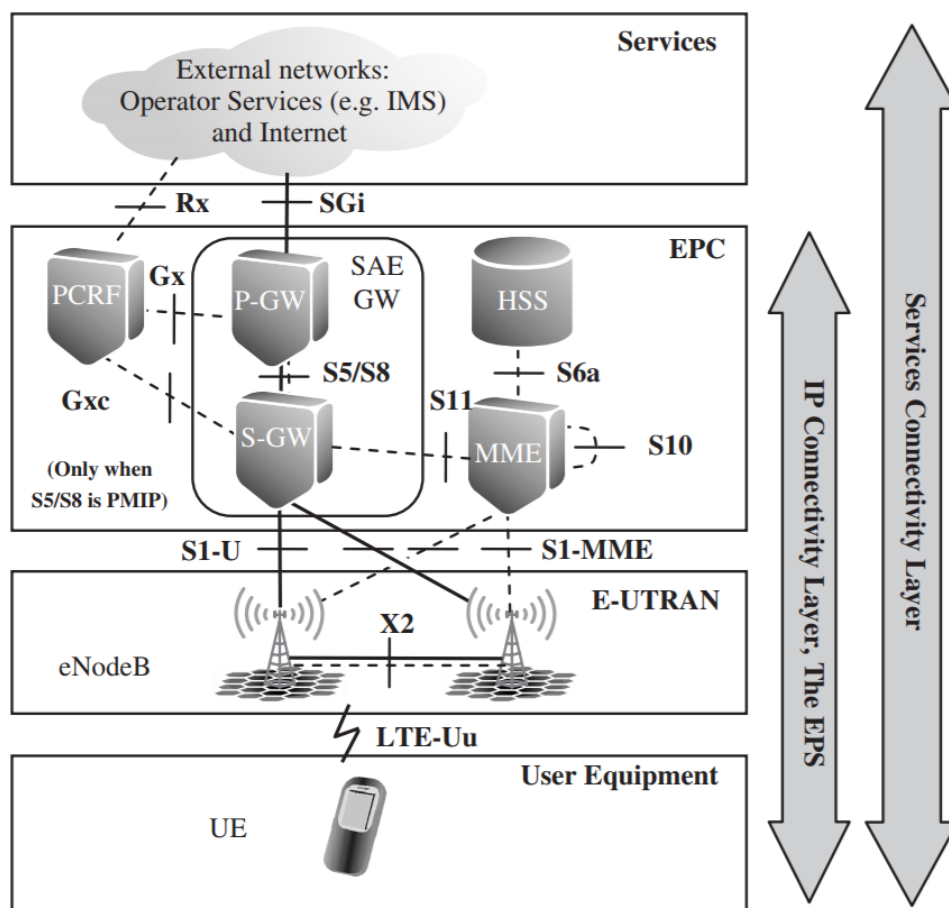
Services

External networks:
Operator Services (e.g. IMS)
and Internet

Rx

SGi

EPC

PCRF

Gx

P-GW

SAE
GW

HSS

S5/S8

S6a

Gxc

S11

S-GW

MME

S10

(Only when
S5/S8 is PMIP)

S1-U

S1-MME

E-UTRAN

X2

eNodeB

LTE-Uu

User Equipment

UE

IP Connectivity Layer, The EPS

Services Connectivity Layer